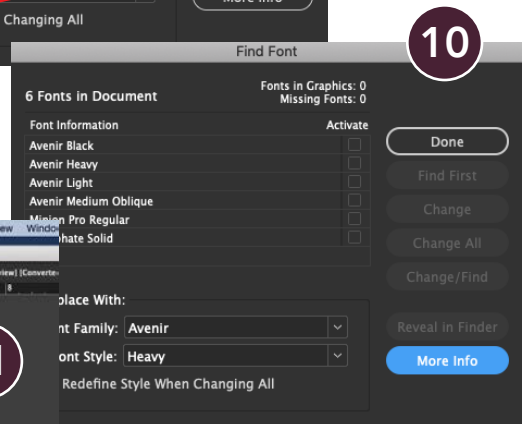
Changing All

More Info

Find Font

10

6 Fonts in Document

Fonts in Graphics: 0
Missing Fonts: 0

| Font Information | Activate |
|---|---|
| Avenir Black | |
| Avenir Heavy | |
| Avenir Light | |
| Avenir Medium Oblique | |
| Minion Pro Regular | |
| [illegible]hate Solid | |

Done

Find First

Change

Change All

Change/Find

ew Windo

view | Converte

8

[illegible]place With:

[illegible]nt Family: Avenir

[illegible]ont Style: Heavy

Redefine Style When Changing All

Reveal in Finder

More Info